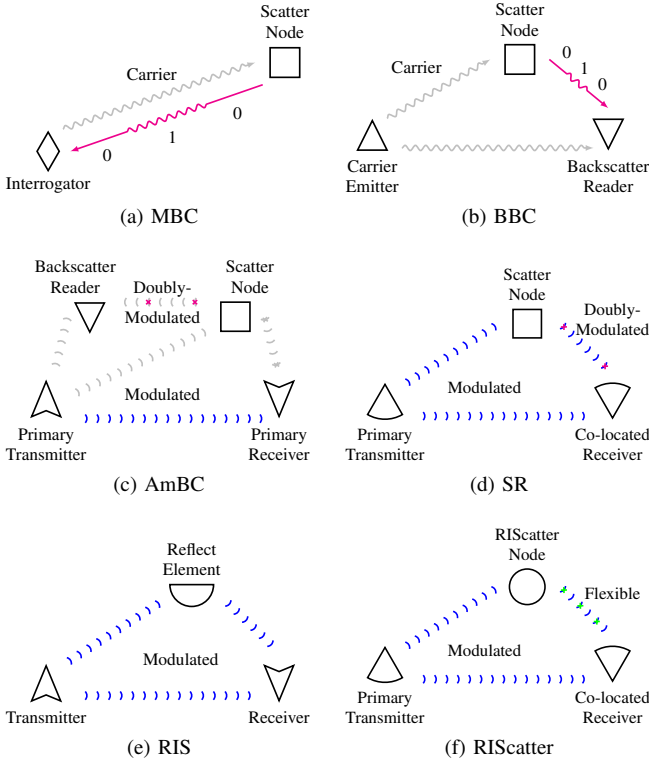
Scatter Node

Carrier

0

1

0

Interrogator

(a) MBC

Scatter Node

Carrier

0

1

0

Carrier Emitter

Backscatter Reader

(b) BBC

Backscatter Reader

Doubly-Modulated

Scatter Node

Modulated

Primary Transmitter

Primary Receiver

(c) AmBC

Scatter Node

Doubly-Modulated

Modulated

Primary Transmitter

Co-located Receiver

(d) SR

Reflect Element

Modulated

Transmitter

Receiver

(e) RIS

RIScatter Node

Flexible

Modulated

Primary Transmitter

Co-located Receiver

(f) RIScatter